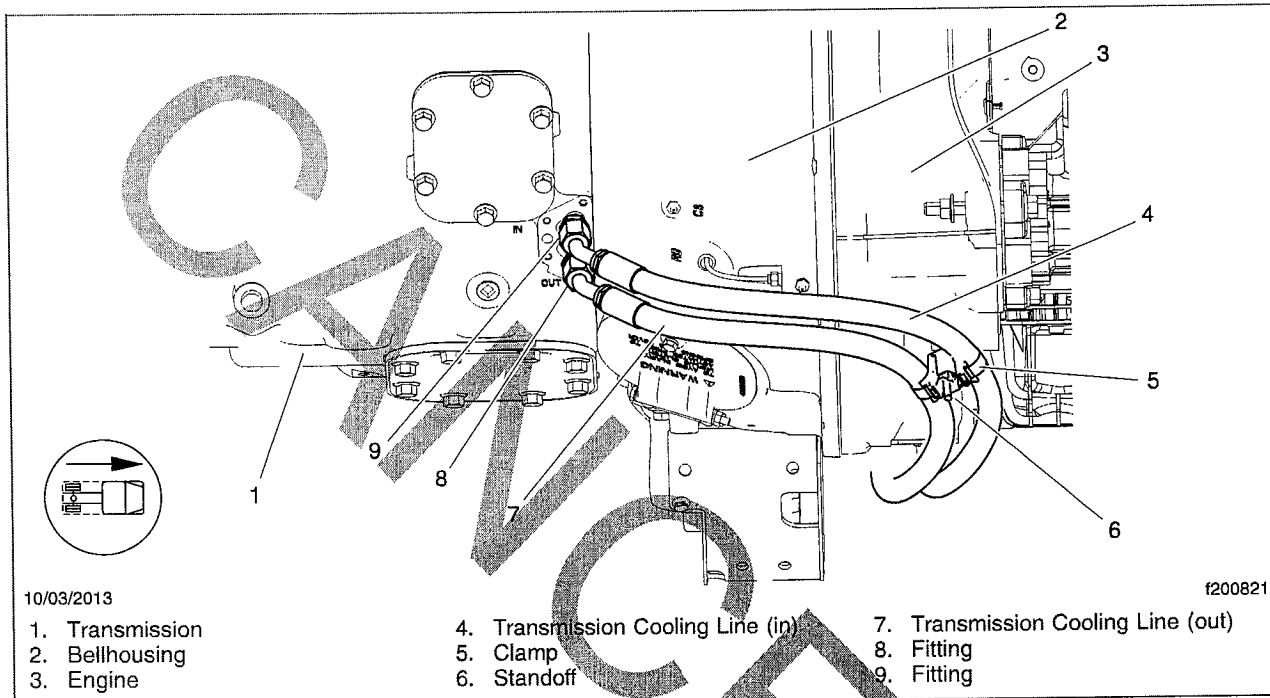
2
3
4
5
6
7
8
9
1
IN
OUT
⚠ WARNING

10/03/2013

f200821

1. Transmission
2. Bellhousing
3. Engine

4. Transmission Cooling Line (in)
5. Clamp
6. Standoff

7. Transmission Cooling Line (out)
8. Fitting
9. Fitting

CANC